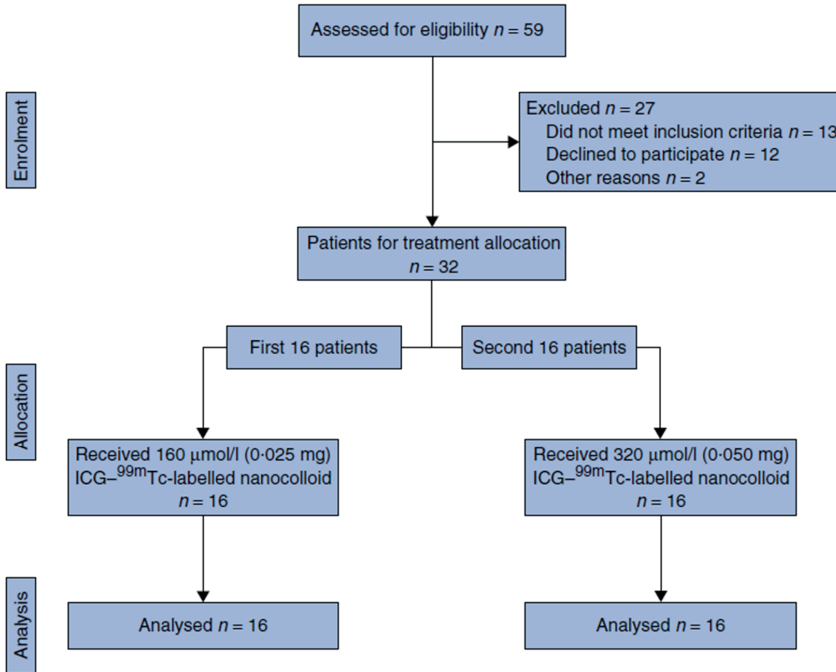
Enrolment

Assessed for eligibility $n = 59$

Excluded $n = 27$
Did not meet inclusion criteria $n = 13$
Declined to participate $n = 12$
Other reasons $n = 2$

Patients for treatment allocation
$n = 32$

Allocation

First 16 patients

Second 16 patients

Received 160 µmol/l (0·025 mg) ICG–$^{99m}$Tc-labelled nanocolloid
$n = 16$

Received 320 µmol/l (0·050 mg) ICG–$^{99m}$Tc-labelled nanocolloid
$n = 16$

Analysis

Analysed $n = 16$

Analysed $n = 16$